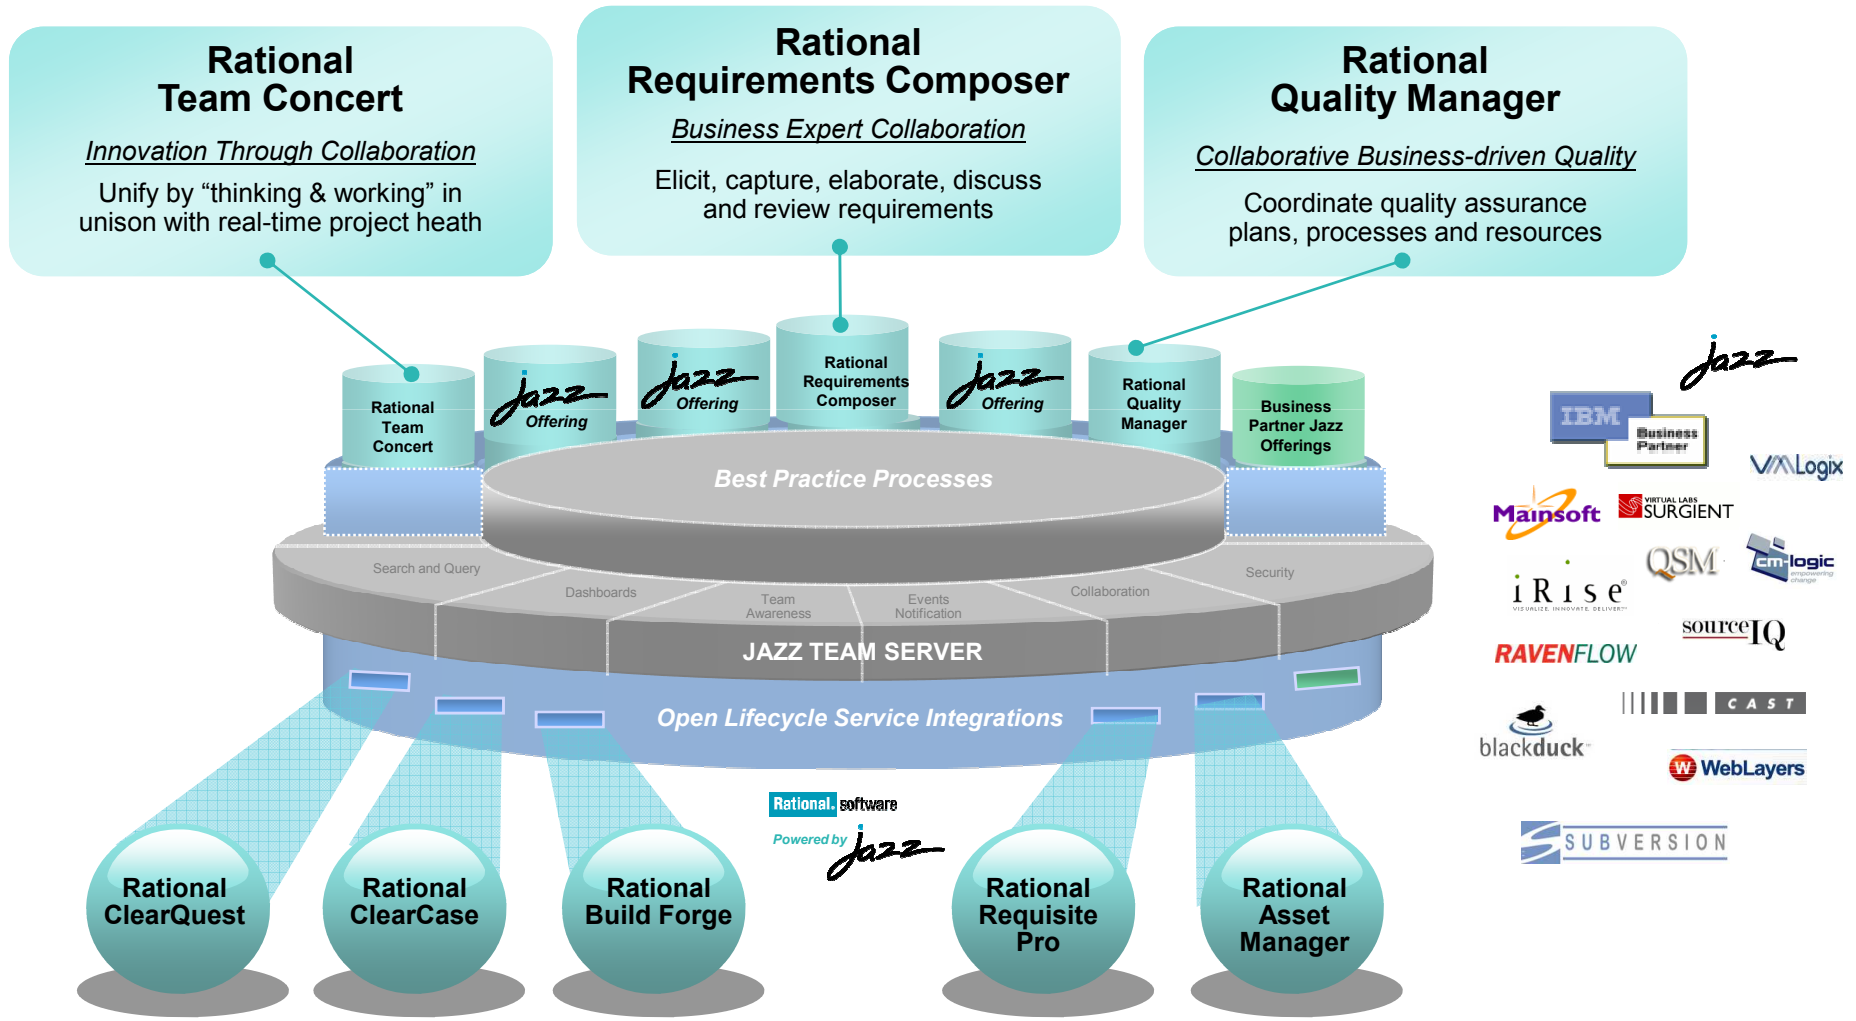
Rational
Team Concert

Innovation Through Collaboration

Unify by “thinking & working” in unison with real-time project heath

Rational
Requirements Composer

Business Expert Collaboration

Elicit, capture, elaborate, discuss and review requirements

Rational
Quality Manager

Collaborative Business-driven Quality

Coordinate quality assurance plans, processes and resources

Rational Team Concert

Jazz Offering

Jazz Offering

Rational Requirements Composer

Jazz Offering

Rational Quality Manager

Business Partner Jazz Offerings

Best Practice Processes

Search and Query

Dashboards

Team Awareness

Events Notification

Collaboration

Security

JAZZ TEAM SERVER

Open Lifecycle Service Integrations

Rational. software

Powered by Jazz

Rational ClearQuest

Rational ClearCase

Rational Build Forge

Rational Requisite Pro

Rational Asset Manager

Jazz

IBM Business Partner

VMLogix

Mainsoft

VIRTUAL LABS SURGIENT

QSM

cm-logic

iRise
VISUALIZE. INNOVATE. DELIVER.

sourceIQ

RAVENFLOW

CAST

blackduck

WebLayers

SUBVERSION